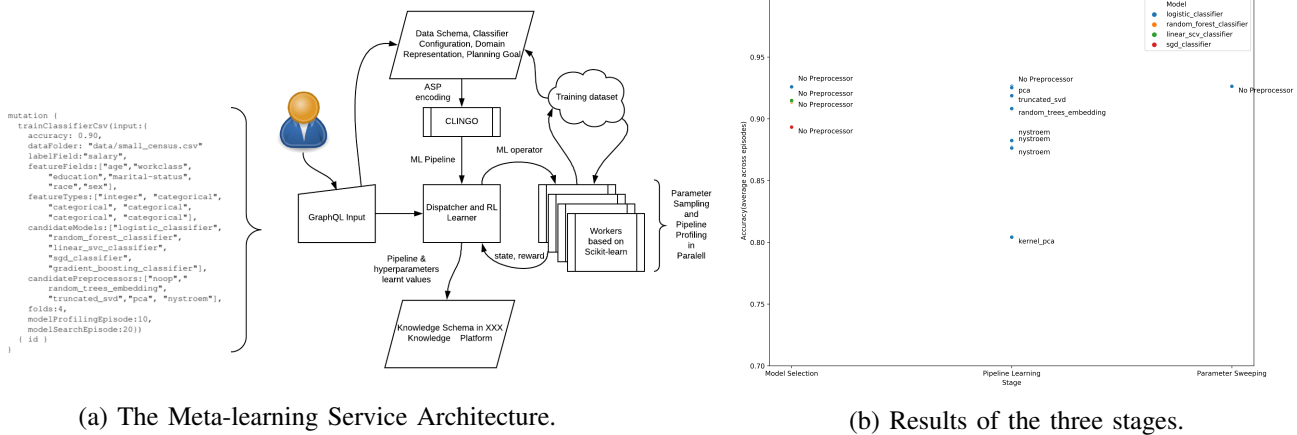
mutation {
  trainClassifierCsv(input:{
    accuracy: 0.90,
    dataFolder: "data/small_census.csv"
    labelField:"salary",
    featureFields:["age","workclass",
        "education","marital-status",
        "race","sex"],
    featureTypes:["integer", "categorical",
        "categorical", "categorical",
        "categorical", "categorical"],
    candidateModels:["logistic_classifier",
        "random_forest_classifier",
        "linear_svc_classifier",
        "sgd_classifier",
        "gradient_boosting_classifier"],
    candidatePreprocessors:["noop",
        random_trees_embedding",
        "truncated_svd","pca", "nystroem"],
    folds:4,
    modelProfilingEpisode:10,
    modelSearchEpisode:20})
  { id }
}

Data Schema, Classifier Configuration, Domain Representation, Planning Goal

ASP encoding

CLINGO

ML Pipeline

Training dataset

ML operator

GraphQL Input

Dispatcher and RL Learner

Workers based on Scikit-learn

Parameter Sampling and Pipeline Profiling in Paralell

state, reward

Pipeline & hyperparameters learnt values

Knowledge Schema in XXX Knowledge Platform

(a) The Meta-learning Service Architecture.

Model
logistic_classifier
random_forest_classifier
linear_scv_classifier
sgd_classifier

No Preprocessor
No Preprocessor
No Preprocessor
No Preprocessor

No Preprocessor
pca
truncated_svd
random_trees_embedding
nystroem
nystroem
nystroem
kernel_pca

No Preprocessor

Accuracy(average across episodes)

0.95
0.90
0.85
0.80
0.75
0.70

Model Selection
Pipeline Learning
Parameter Sweeping
Stage

(b) Results of the three stages.